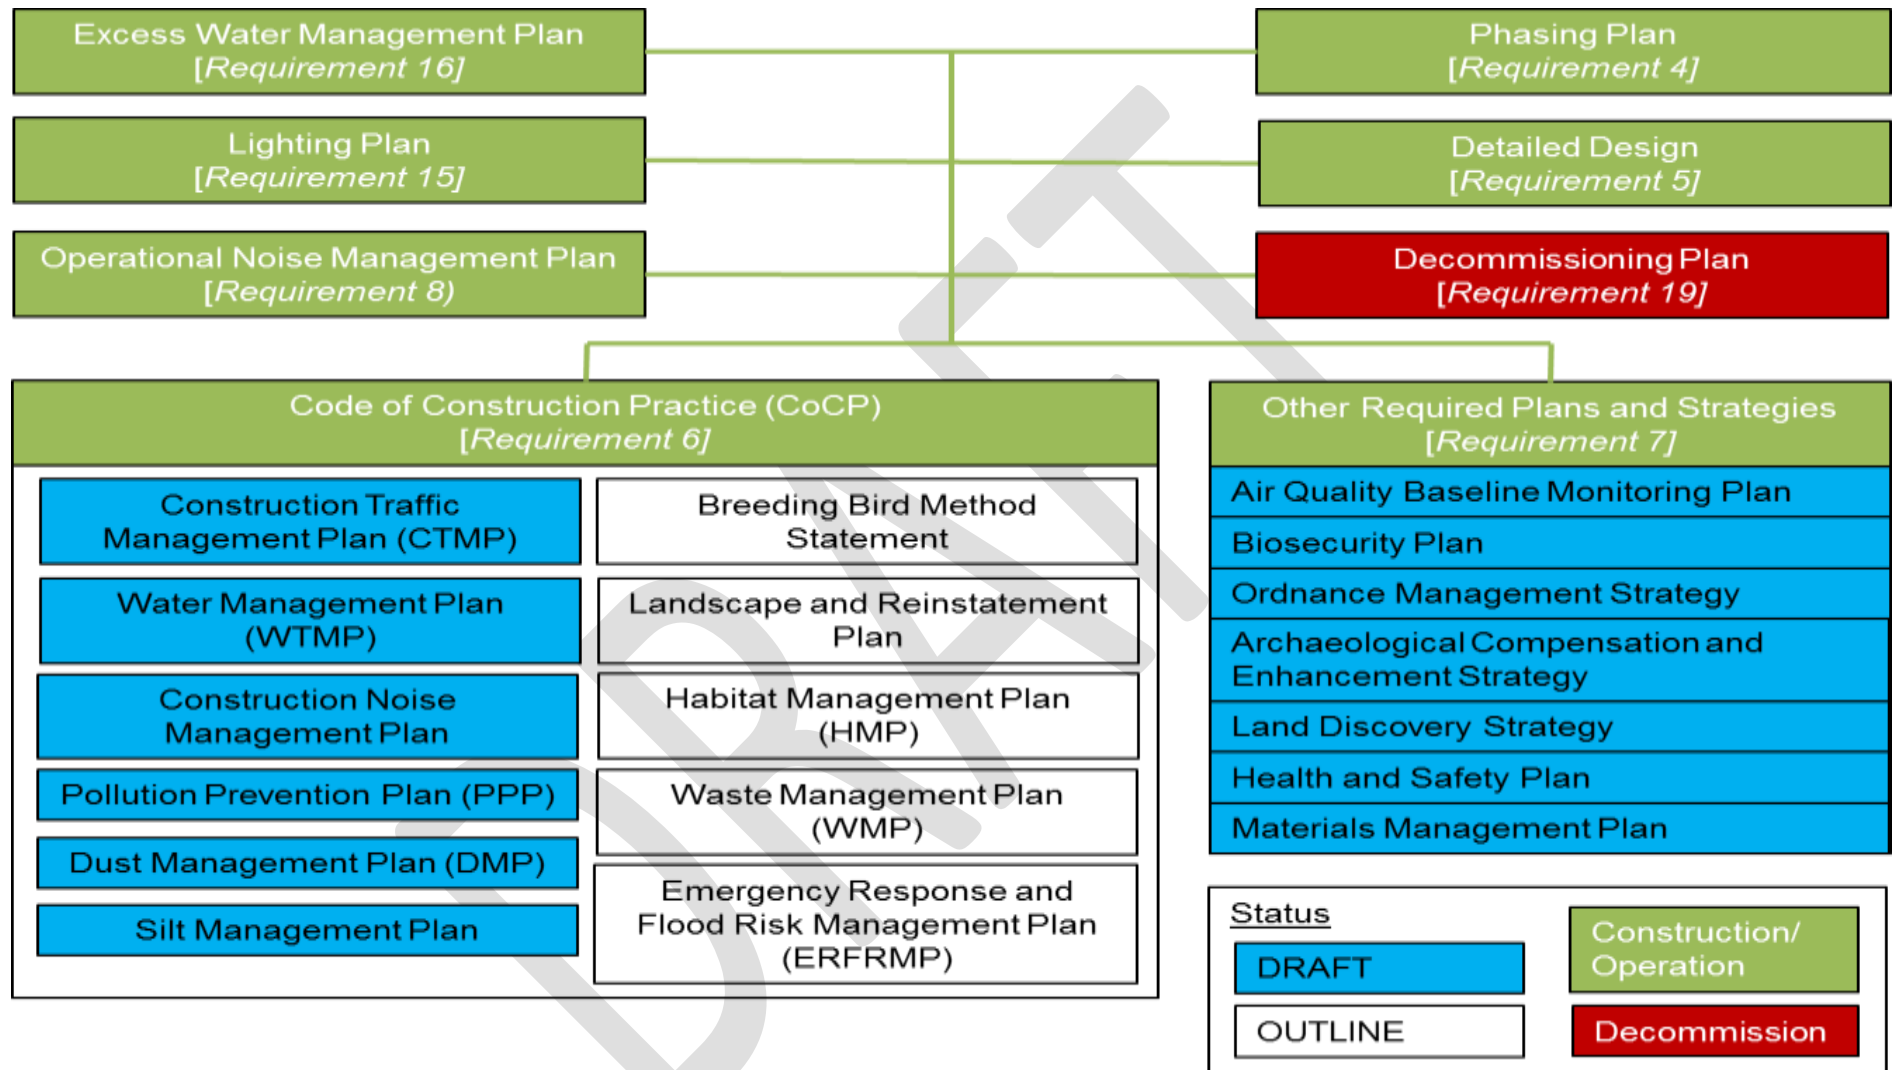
Excess Water Management Plan
[Requirement 16]

Lighting Plan
[Requirement 15]

Operational Noise Management Plan
[Requirement 8)

Phasing Plan
[Requirement 4]

Detailed Design
[Requirement 5]

Decommissioning Plan
[Requirement 19]

Code of Construction Practice (CoCP)
[Requirement 6]

Construction Traffic Management Plan (CTMP)

Water Management Plan (WTMP)

Construction Noise Management Plan

Pollution Prevention Plan (PPP)

Dust Management Plan (DMP)

Silt Management Plan

Breeding Bird Method Statement

Landscape and Reinstatement Plan

Habitat Management Plan (HMP)

Waste Management Plan (WMP)

Emergency Response and Flood Risk Management Plan (ERFRMP)

Other Required Plans and Strategies
[Requirement 7]

Air Quality Baseline Monitoring Plan

Biosecurity Plan

Ordnance Management Strategy

Archaeological Compensation and Enhancement Strategy

Land Discovery Strategy

Health and Safety Plan

Materials Management Plan

Status

DRAFT

OUTLINE

Construction/ Operation

Decommission

DRAFT